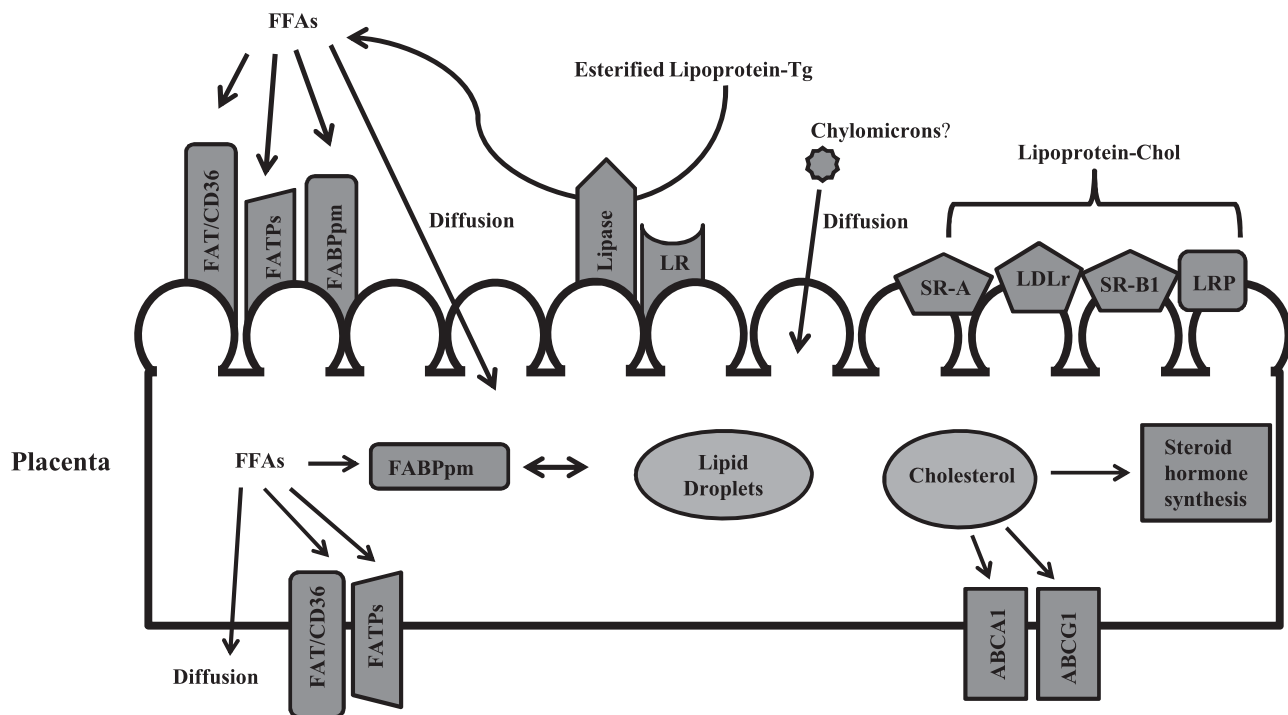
FFAs

Esterified Lipoprotein-Tg

Chylomicrons?

Lipoprotein-Chol

FAT/CD36

FATPs

FABPpm

Diffusion

Lipase

LR

Diffusion

SR-A

LDLr

SR-B1

LRP

Placenta

FFAs

FABPpm

Lipid Droplets

Cholesterol

Steroid hormone synthesis

FAT/CD36

FATPs

Diffusion

ABCA1

ABCG1